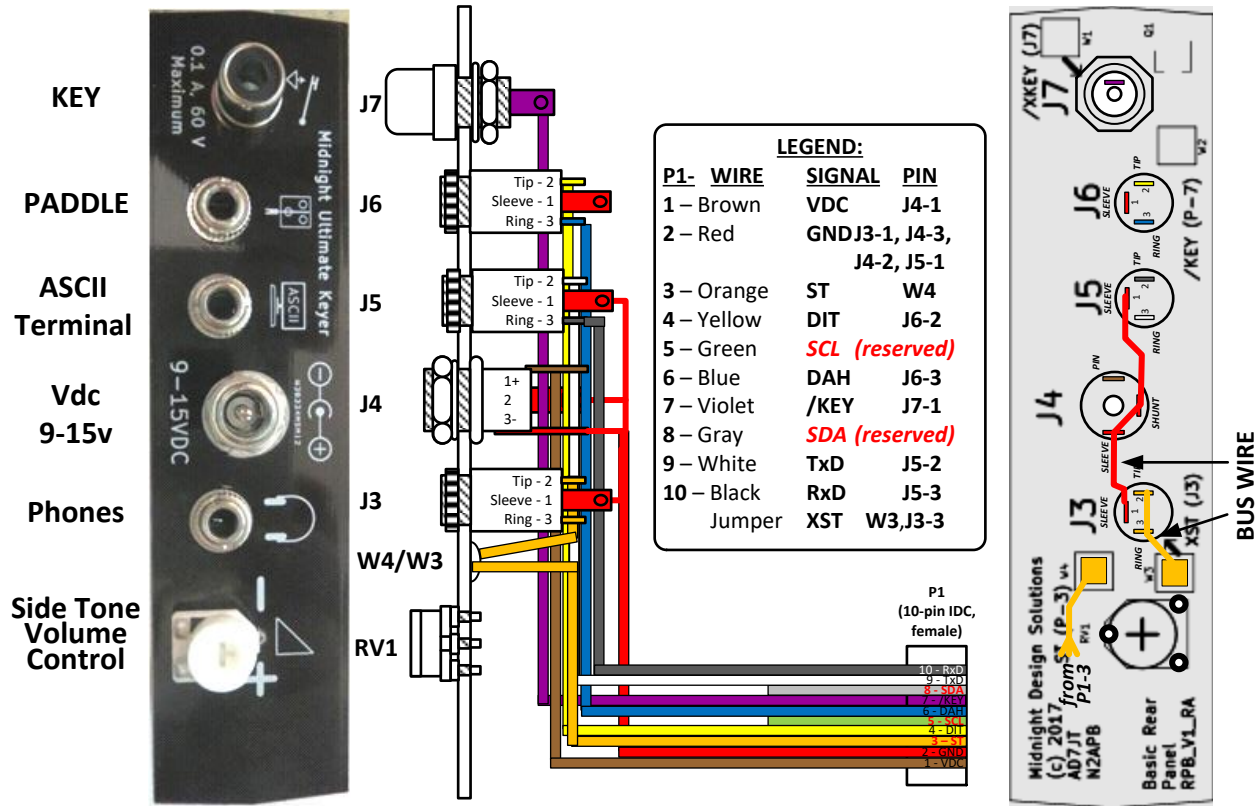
KEY

PADDLE

ASCII Terminal

Vdc 9-15v

Phones

Side Tone Volume Control

0.1 A, 60 V Maximum

Midnight Ultimate Keyer

ASCII

9-15VDC

J7

J6

J5

J4

J3

W4/W3

RV1

Tip - 2
Sleeve - 1
Ring - 3

Tip - 2
Sleeve - 1
Ring - 3

1+
2
3-

Tip - 2
Sleeve - 1
Ring - 3

LEGEND:

| P1- WIRE | SIGNAL | PIN |
|---|---|---|
| 1 – Brown | VDC | J4-1 |
| 2 – Red | GND | J3-1, J4-3, J4-2, J5-1 |
| 3 – Orange | ST | W4 |
| 4 – Yellow | DIT | J6-2 |
| 5 – Green | SCL (reserved) | |
| 6 – Blue | DAH | J6-3 |
| 7 – Violet | /KEY | J7-1 |
| 8 – Gray | SDA (reserved) | |
| 9 – White | TxD | J5-2 |
| 10 – Black | RxD | J5-3 |
| Jumper | XST | W3,J3-3 |

P1 (10-pin IDC, female)

10 - RxD
9 - TxD
8 - SDA
7 - /KEY
6 - DAH
5 - SCL
4 - DIT
3 - ST
2 - GND
1 - VDC

/XKEY (J7)
J7
W1
Q1
W2
J6
TIP
SLEEVE
RING
/KEY (P-7)
J5
TIP
SLEEVE
RING
J4
PIN
SHUNT
SLEEVE
J3
SLEEVE
TIP
RING
XST (J3)
BUS WIRE
ST (P-3) W4
W3
RV1
from P1-3
Midnight Design Solutions
(c) 2017
AD7JT
N2APB
Basic Rear Panel
RPB_V1_RA